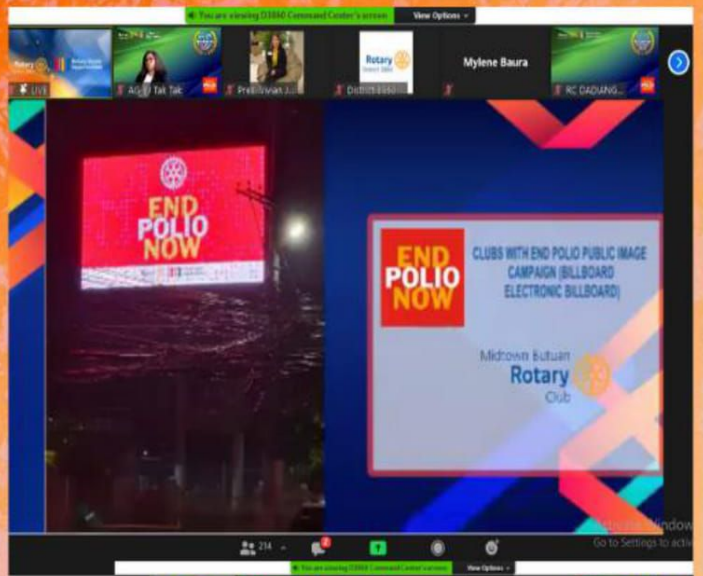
You are viewing D3860 Command Center's screen View Options

Rotary

LIVE

AG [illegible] Tak Tak

Pre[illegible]

Rotary District 3860

Distri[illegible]

Mylene Baura

RC DADIANG...

END POLIO NOW

END POLIO NOW

CLUBS WITH END POLIO PUBLIC IMAGE CAMPAIGN (BILLBOARD ELECTRONIC BILLBOARD)

Midtown Butuan Rotary Club

Activate Window
Go to Settings to activ

214

2

You are viewing D3860 Command Center's screen View Options